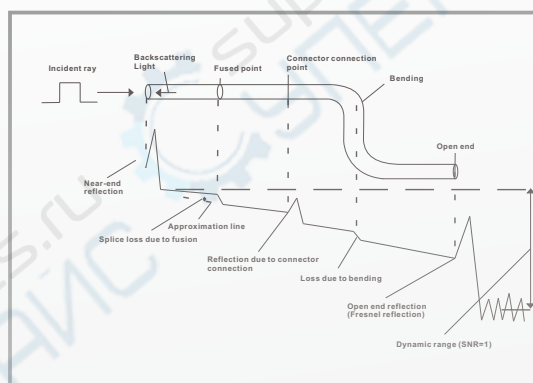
Incident ray

Backscattering Light

Fused point

Connector connection point

Bending

Open end

Near-end reflection

Approximation line

Splice loss due to fusion

Reflection due to connector connection

Loss due to bending

Open end reflection (Fresnel reflection)

Dynamic range (SNR=1)